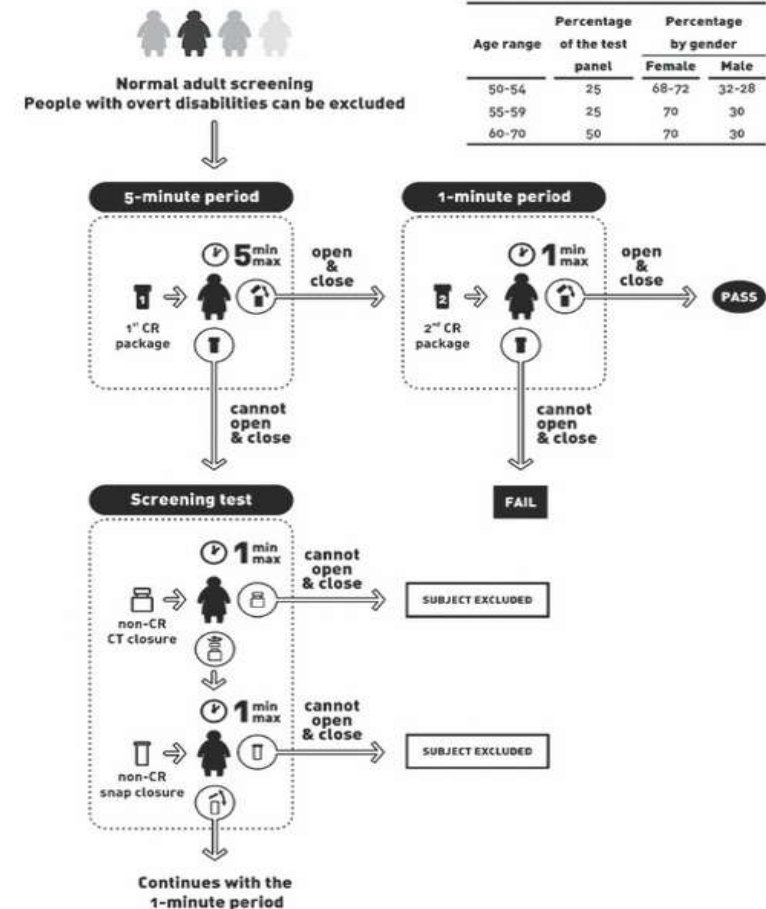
Normal adult screening
People with overt disabilities can be excluded

| Age range | Percentage of the test panel | Percentage by gender Female | Male |
|---|---|---|---|
| 50-54 | 25 | 68-72 | 32-28 |
| 55-59 | 25 | 70 | 30 |
| 60-70 | 50 | 70 | 30 |

5-minute period

5 min max

open & close

1 

1st CR package

cannot open & close

1-minute period

1 min max

open & close

2

2nd CR package

PASS

cannot open & close

FAIL

Screening test

1 min max

cannot open & close

non-CR CT closure

SUBJECT EXCLUDED

1 min max

cannot open & close

non-CR snap closure

SUBJECT EXCLUDED

Continues with the 1-minute period